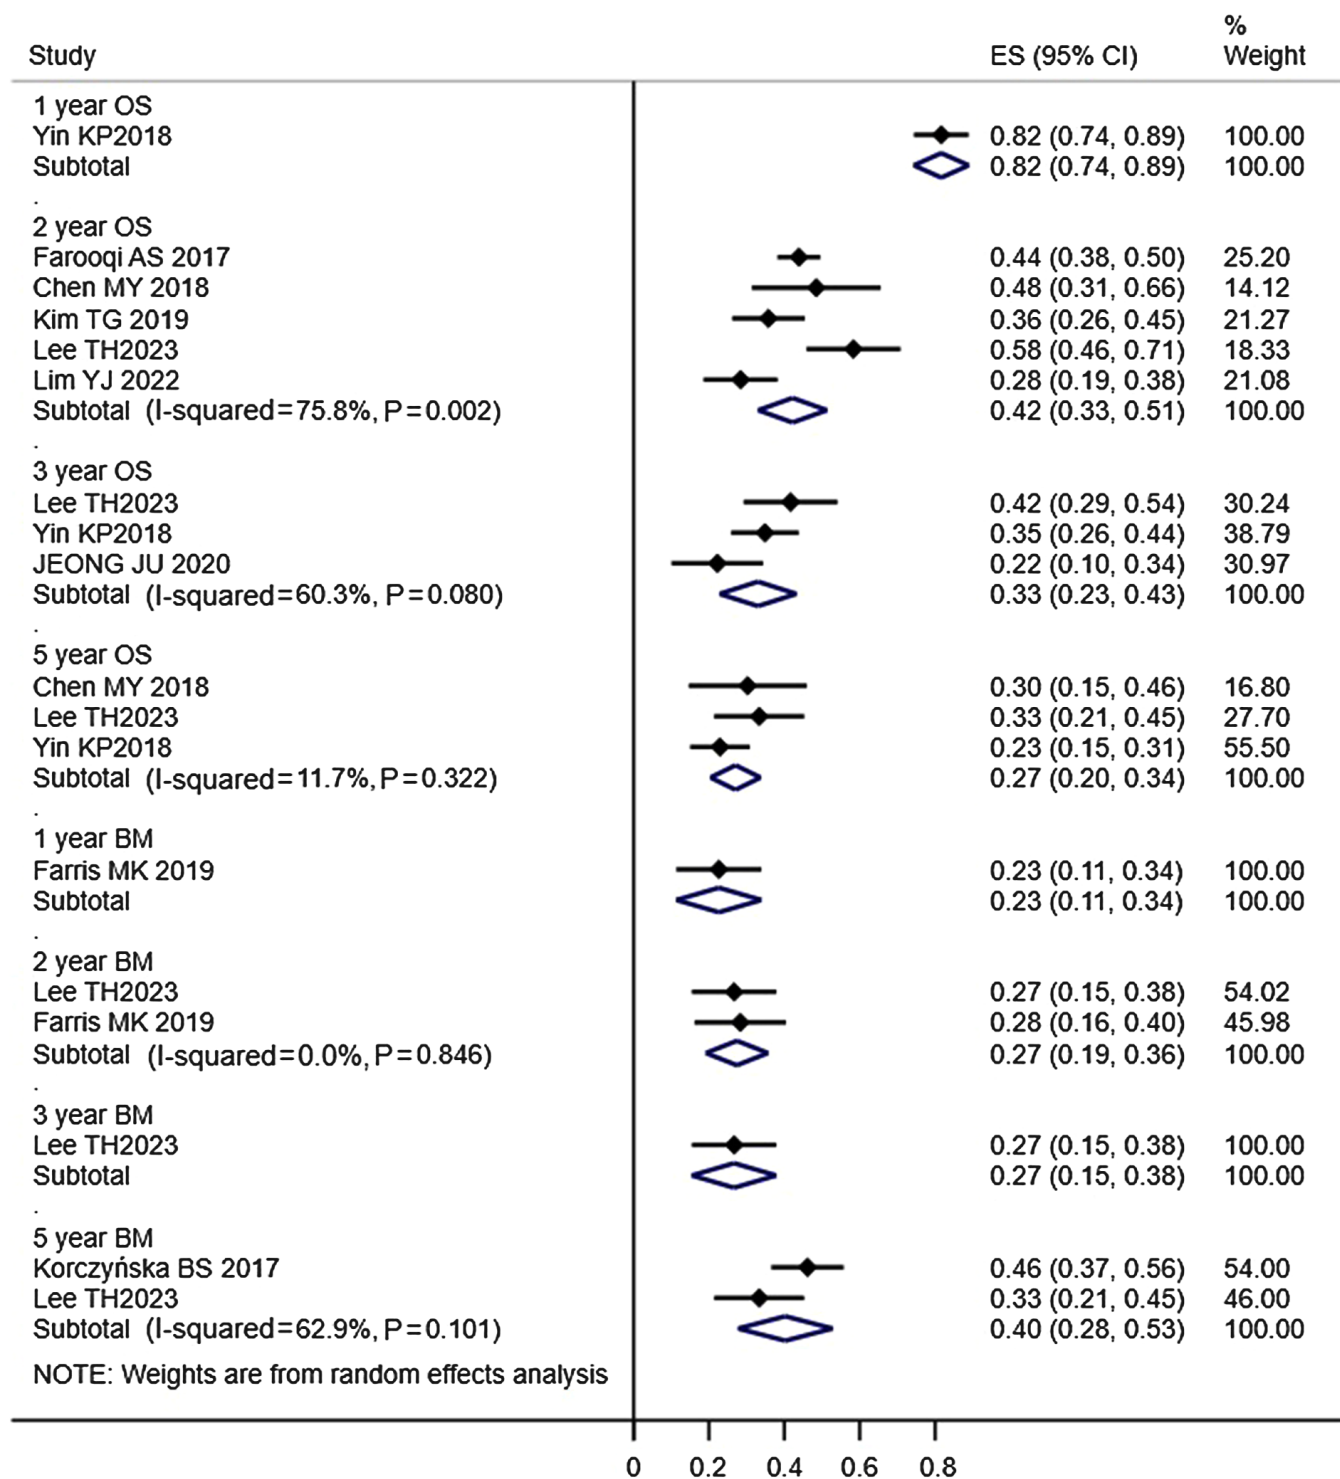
| Study | ES (95% CI) | % Weight |
|---|---|---|
| 1 year OS | | |
| Yin KP2018 | 0.82 (0.74, 0.89) | 100.00 |
| Subtotal | 0.82 (0.74, 0.89) | 100.00 |
| . | | |
| 2 year OS | | |
| Farooqi AS 2017 | 0.44 (0.38, 0.50) | 25.20 |
| Chen MY 2018 | 0.48 (0.31, 0.66) | 14.12 |
| Kim TG 2019 | 0.36 (0.26, 0.45) | 21.27 |
| Lee TH2023 | 0.58 (0.46, 0.71) | 18.33 |
| Lim YJ 2022 | 0.28 (0.19, 0.38) | 21.08 |
| Subtotal (I-squared=75.8%, P=0.002) | 0.42 (0.33, 0.51) | 100.00 |
| . | | |
| 3 year OS | | |
| Lee TH2023 | 0.42 (0.29, 0.54) | 30.24 |
| Yin KP2018 | 0.35 (0.26, 0.44) | 38.79 |
| JEONG JU 2020 | 0.22 (0.10, 0.34) | 30.97 |
| Subtotal (I-squared=60.3%, P=0.080) | 0.33 (0.23, 0.43) | 100.00 |
| . | | |
| 5 year OS | | |
| Chen MY 2018 | 0.30 (0.15, 0.46) | 16.80 |
| Lee TH2023 | 0.33 (0.21, 0.45) | 27.70 |
| Yin KP2018 | 0.23 (0.15, 0.31) | 55.50 |
| Subtotal (I-squared=11.7%, P=0.322) | 0.27 (0.20, 0.34) | 100.00 |
| . | | |
| 1 year BM | | |
| Farris MK 2019 | 0.23 (0.11, 0.34) | 100.00 |
| Subtotal | 0.23 (0.11, 0.34) | 100.00 |
| . | | |
| 2 year BM | | |
| Lee TH2023 | 0.27 (0.15, 0.38) | 54.02 |
| Farris MK 2019 | 0.28 (0.16, 0.40) | 45.98 |
| Subtotal (I-squared=0.0%, P=0.846) | 0.27 (0.19, 0.36) | 100.00 |
| . | | |
| 3 year BM | | |
| Lee TH2023 | 0.27 (0.15, 0.38) | 100.00 |
| Subtotal | 0.27 (0.15, 0.38) | 100.00 |
| . | | |
| 5 year BM | | |
| Korczyńska BS 2017 | 0.46 (0.37, 0.56) | 54.00 |
| Lee TH2023 | 0.33 (0.21, 0.45) | 46.00 |
| Subtotal (I-squared=62.9%, P=0.101) | 0.40 (0.28, 0.53) | 100.00 |

NOTE: Weights are from random effects analysis

0 0.2 0.4 0.6 0.8